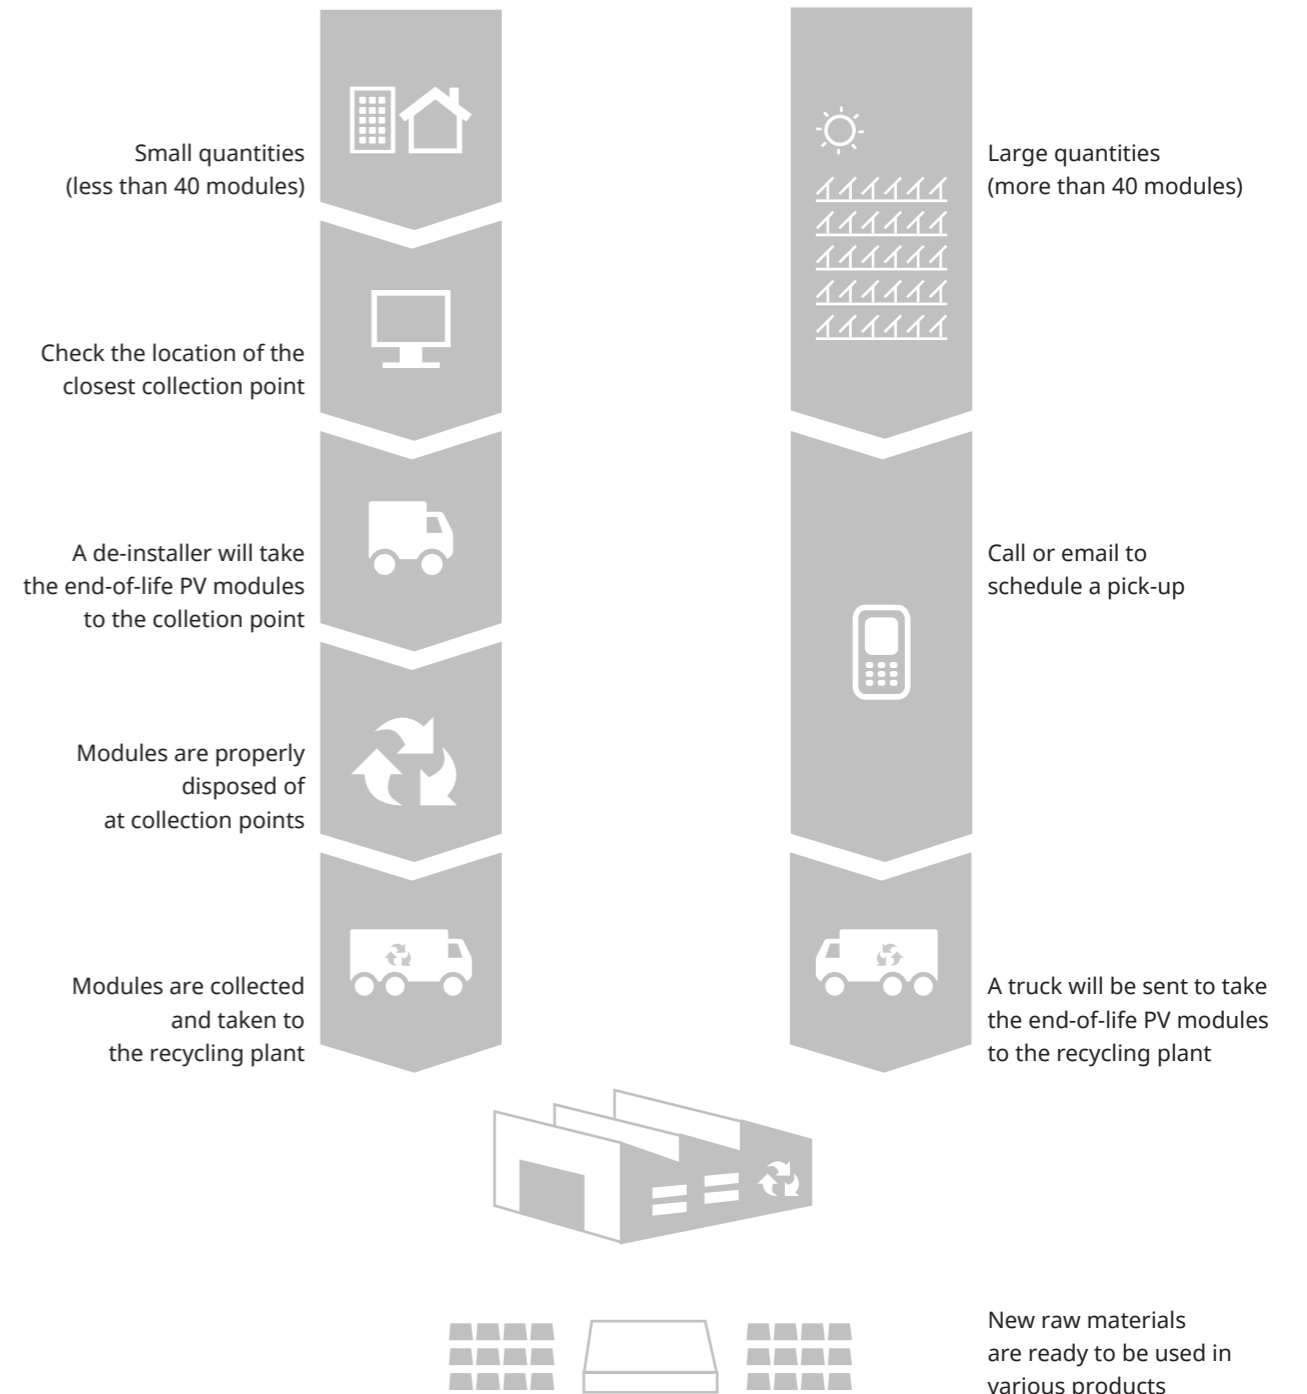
Small quantities
(less than 40 modules)

Check the location of the closest collection point

A de-installer will take the end-of-life PV modules to the colletion point

Modules are properly disposed of at collection points

Modules are collected and taken to the recycling plant

Large quantities
(more than 40 modules)

Call or email to schedule a pick-up

A truck will be sent to take the end-of-life PV modules to the recycling plant

New raw materials are ready to be used in various products